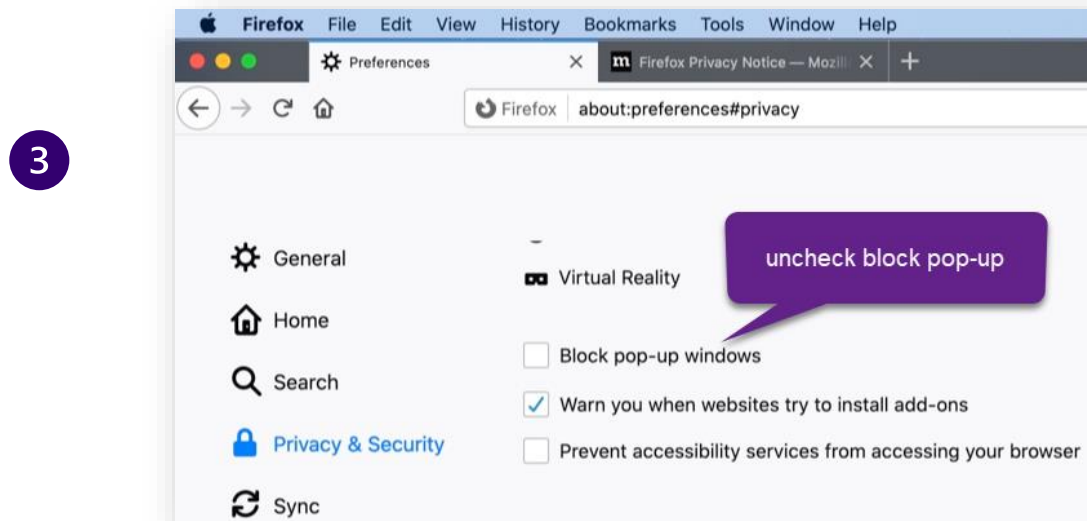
3

Firefox File Edit View History Bookmarks Tools Window Help

Preferences

m Firefox Privacy Notice — Mozill

Firefox about:preferences#privacy

General

Home

Search

Privacy & Security

Sync

Virtual Reality

uncheck block pop-up

Block pop-up windows

Warn you when websites try to install add-ons

Prevent accessibility services from accessing your browser